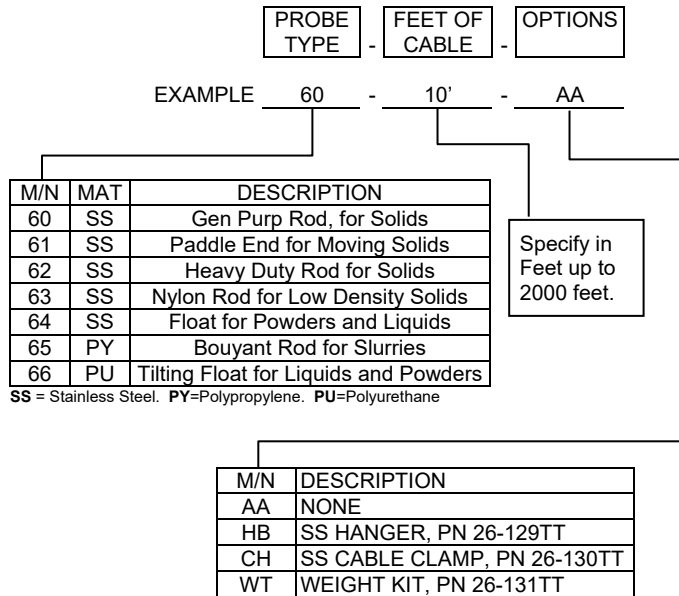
PROBE TYPE - FEET OF CABLE - OPTIONS

EXAMPLE 60 - 10' - AA

| M/N | MAT | DESCRIPTION |
|---|---|---|
| 60 | SS | Gen Purp Rod, for Solids |
| 61 | SS | Paddle End for Moving Solids |
| 62 | SS | Heavy Duty Rod for Solids |
| 63 | SS | Nylon Rod for Low Density Solids |
| 64 | SS | Float for Powders and Liquids |
| 65 | PY | Bouyant Rod for Slurries |
| 66 | PU | Tilting Float for Liquids and Powders |

**SS** = Stainless Steel. **PY**=Polypropylene. **PU**=Polyurethane

Specify in Feet up to 2000 feet.

| M/N | DESCRIPTION |
|---|---|
| AA | NONE |
| HB | SS HANGER, PN 26-129TT |
| CH | SS CABLE CLAMP, PN 26-130TT |
| WT | WEIGHT KIT, PN 26-131TT |